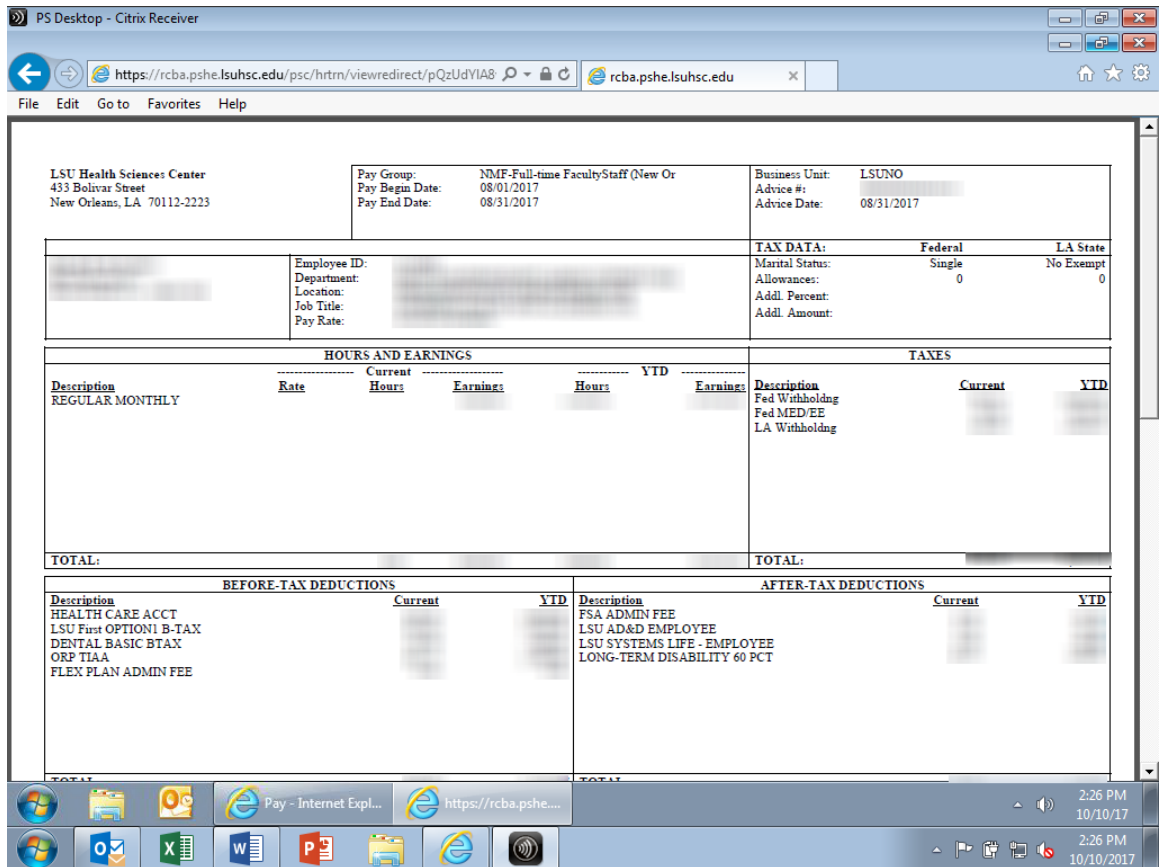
PS Desktop - Citrix Receiver

https://rcba.pshe.lsuhsc.edu/psc/hrtrn/viewredirect/pQzUdYIA8

rcba.pshe.lsuhsc.edu

File Edit Go to Favorites Help

LSU Health Sciences Center
433 Bolivar Street
New Orleans, LA 70112-2223

Pay Group: NMF-Full-time FacultyStaff (New Or
Pay Begin Date: 08/01/2017
Pay End Date: 08/31/2017

Business Unit: LSUNO
Advice #: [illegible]
Advice Date: 08/31/2017

TAX DATA: Federal LA State
Marital Status: Single No Exempt
Allowances: 0 0
Addl. Percent:
Addl. Amount:

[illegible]

Employee ID: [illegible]
Department: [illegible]
Location: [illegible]
Job Title: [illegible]
Pay Rate: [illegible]

HOURS AND EARNINGS

| Description | Rate | Current Hours | Current Earnings | YTD Hours | YTD Earnings |
|---|---|---|---|---|---|
| REGULAR MONTHLY | | | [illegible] | | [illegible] |
| TOTAL: | | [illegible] | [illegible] | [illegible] | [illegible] |

TAXES

| Description | Current | YTD |
|---|---|---|
| Fed Withholdng | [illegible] | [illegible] |
| Fed MED/EE | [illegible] | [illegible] |
| LA Withholdng | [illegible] | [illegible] |
| TOTAL: | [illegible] | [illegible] |

BEFORE-TAX DEDUCTIONS

| Description | Current | YTD |
|---|---|---|
| HEALTH CARE ACCT | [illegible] | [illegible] |
| LSU First OPTION1 B-TAX | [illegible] | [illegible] |
| DENTAL BASIC BTAX | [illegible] | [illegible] |
| ORP TIAA | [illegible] | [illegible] |
| FLEX PLAN ADMIN FEE | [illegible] | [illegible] |

AFTER-TAX DEDUCTIONS

| Description | Current | YTD |
|---|---|---|
| FSA ADMIN FEE | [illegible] | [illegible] |
| LSU AD&D EMPLOYEE | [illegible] | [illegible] |
| LSU SYSTEMS LIFE - EMPLOYEE | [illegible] | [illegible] |
| LONG-TERM DISABILITY 60 PCT | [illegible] | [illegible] |

TOTAL
TOTAL

Pay - Internet Expl...
https://rcba.pshe....
2:26 PM
10/10/17
2:26 PM
10/10/2017